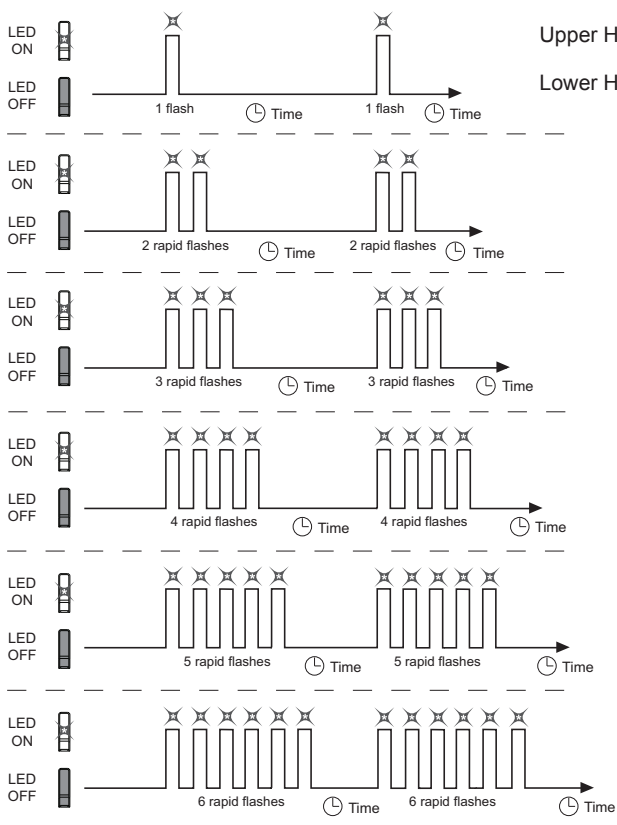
LED ON

LED OFF

1 flash Time 1 flash Time

Upper H

Lower H

LED ON

LED OFF

2 rapid flashes Time 2 rapid flashes Time

LED ON

LED OFF

3 rapid flashes Time 3 rapid flashes Time

LED ON

LED OFF

4 rapid flashes Time 4 rapid flashes Time

LED ON

LED OFF

5 rapid flashes Time 5 rapid flashes Time

LED ON

LED OFF

6 rapid flashes Time 6 rapid flashes Time